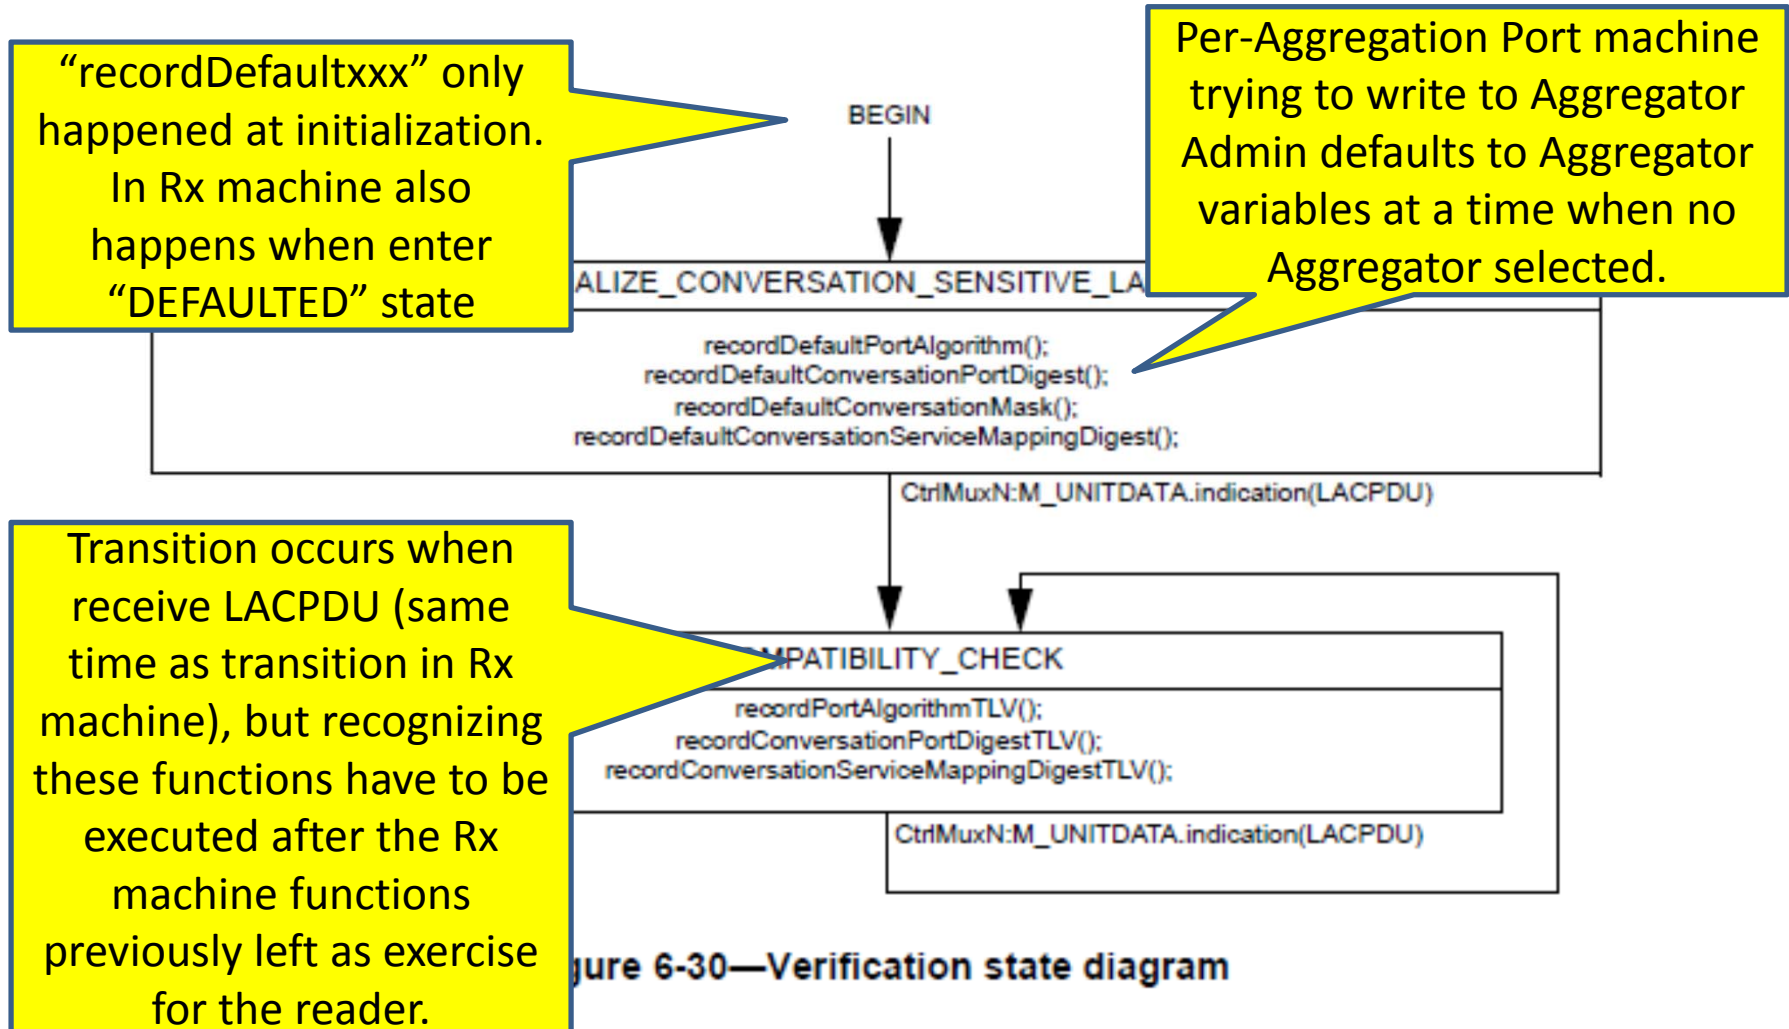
“recordDefaultxxx” only happened at initialization. In Rx machine also happens when enter “DEFAULTED” state

BEGIN

Per-Aggregation Port machine trying to write to Aggregator Admin defaults to Aggregator variables at a time when no Aggregator selected.

ALIZE_CONVERSATION_SENSITIVE_LA

recordDefaultPortAlgorithm();
recordDefaultConversationPortDigest();
recordDefaultConversationMask();
recordDefaultConversationServiceMappingDigest();

CtrlMuxN:M_UNITDATA.indication(LACPDU)

Transition occurs when receive LACPDU (same time as transition in Rx machine), but recognizing these functions have to be executed after the Rx machine functions previously left as exercise for the reader.

MPATIBILITY_CHECK

recordPortAlgorithmTLV();
recordConversationPortDigestTLV();
recordConversationServiceMappingDigestTLV();

CtrlMuxN:M_UNITDATA.indication(LACPDU)

jure 6-30—Verification state diagram